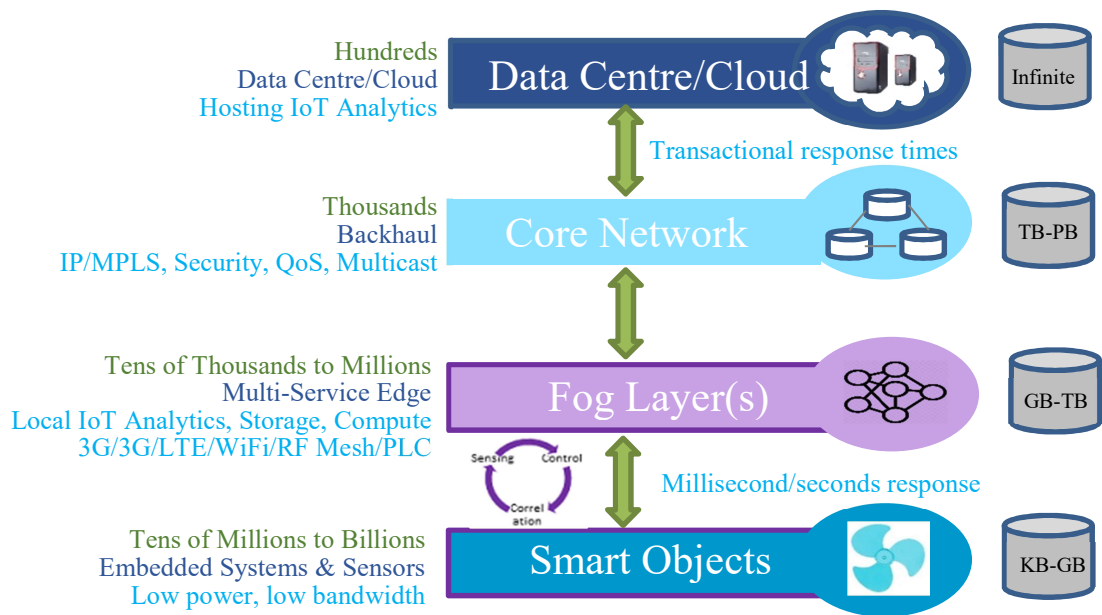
Hundreds
Data Centre/Cloud
Hosting IoT Analytics

Data Centre/Cloud

Infinite

Transactional response times

Thousands
Backhaul
IP/MPLS, Security, QoS, Multicast

Core Network

TB-PB

Tens of Thousands to Millions
Multi-Service Edge
Local IoT Analytics, Storage, Compute
3G/3G/LTE/WiFi/RF Mesh/PLC

Fog Layer(s)

GB-TB

Sensing
Control
Correl ation

Millisecond/seconds response

Tens of Millions to Billions
Embedded Systems & Sensors
Low power, low bandwidth

Smart Objects

KB-GB